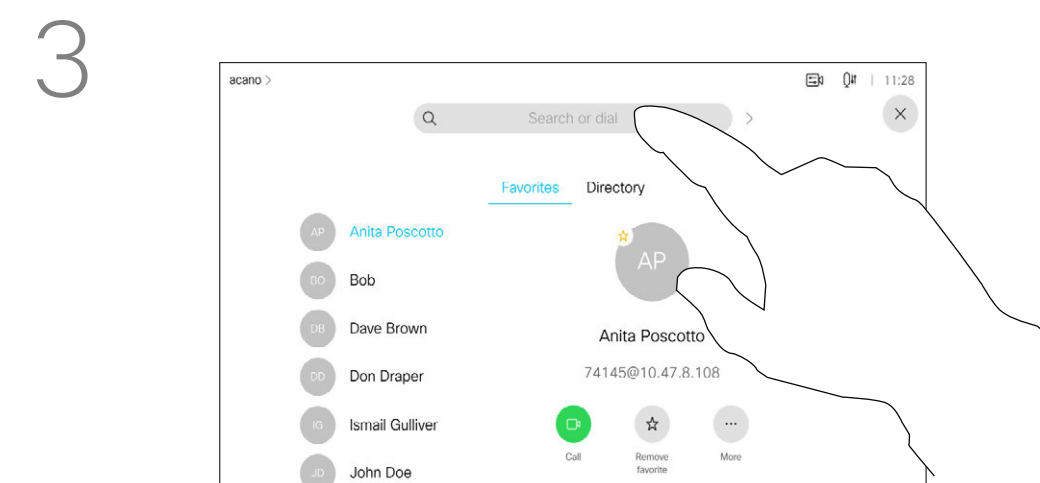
3

acano >

11:28

Search or dial

Favorites Directory

AP Anita Poscotto

BO Bob

DB Dave Brown

DD Don Draper

IG Ismail Gulliver

JD John Doe

AP

Anita Poscotto

74145@10.47.8.108

Call

Remove favorite

More